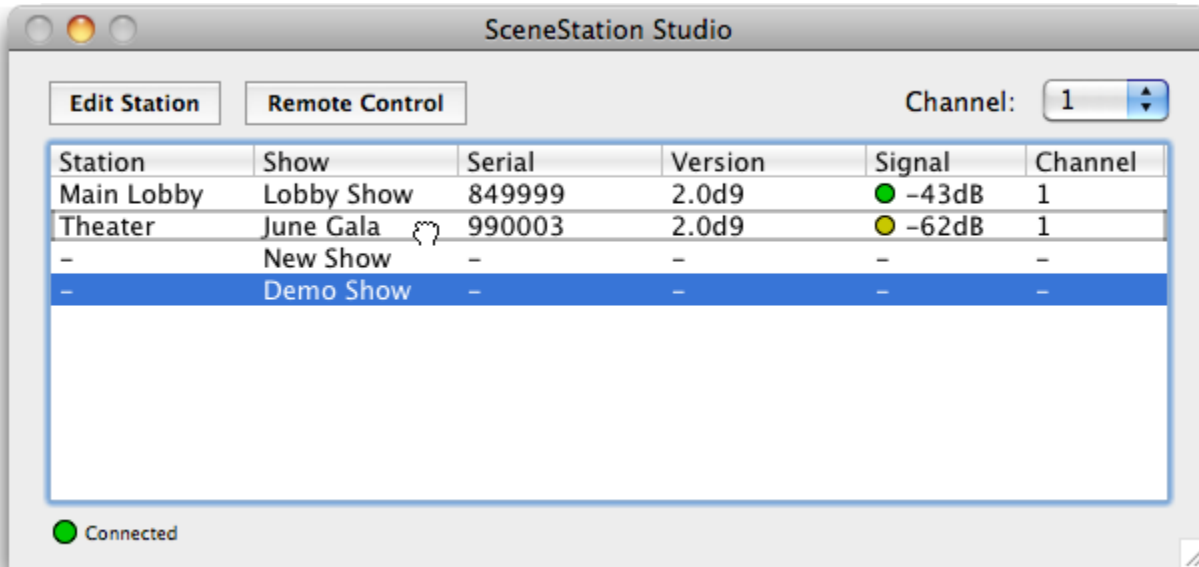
SceneStation Studio

Edit Station | Remote Control | Channel: 1

| Station | Show | Serial | Version | Signal | Channel |
|---|---|---|---|---|---|
| Main Lobby | Lobby Show | 849999 | 2.0d9 | -43dB | 1 |
| Theater | June Gala | 990003 | 2.0d9 | -62dB | 1 |
| - | New Show | - | - | - | - |
| - | Demo Show | - | - | - | - |

Connected